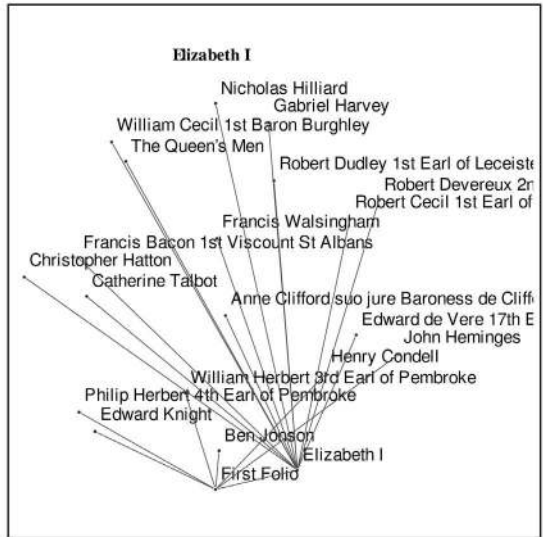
Elizabeth I

Nicholas Hilliard
Gabriel Harvey
William Cecil 1st Baron Burghley
The Queen's Men
Robert Dudley 1st Earl of Leceiste
Robert Devereux 2n
Robert Cecil 1st Earl of
Francis Walsingham
Francis Bacon 1st Viscount St Albans
Christopher Hatton
Catherine Talbot
Anne Clifford suo jure Baroness de Cliff
Edward de Vere 17th E
John Heminges
Henry Condell
William Herbert 3rd Earl of Pembroke
Philip Herbert 4th Earl of Pembroke
Edward Knight
Ben Jonson
Elizabeth I
First Folio